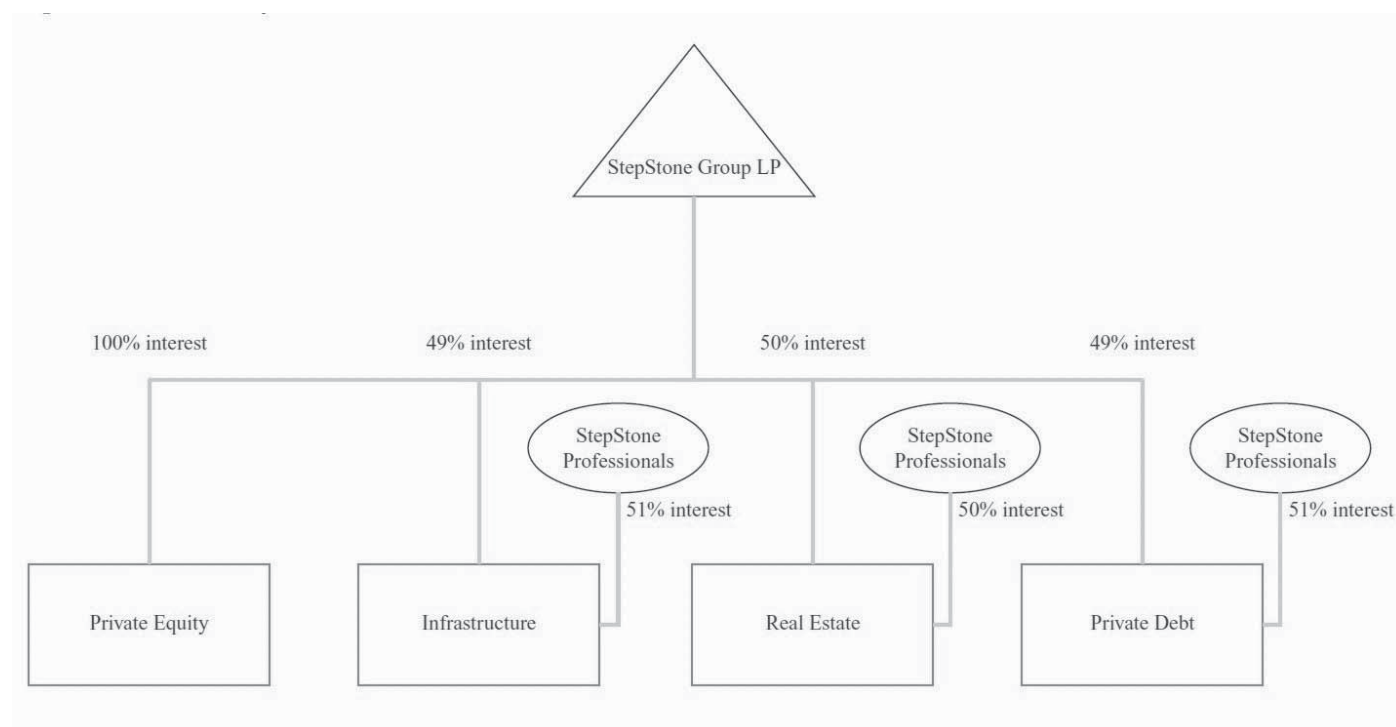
StepStone Group LP

100% interest

49% interest

50% interest

49% interest

StepStone Professionals

51% interest

StepStone Professionals

50% interest

StepStone Professionals

51% interest

Private Equity

Infrastructure

Real Estate

Private Debt